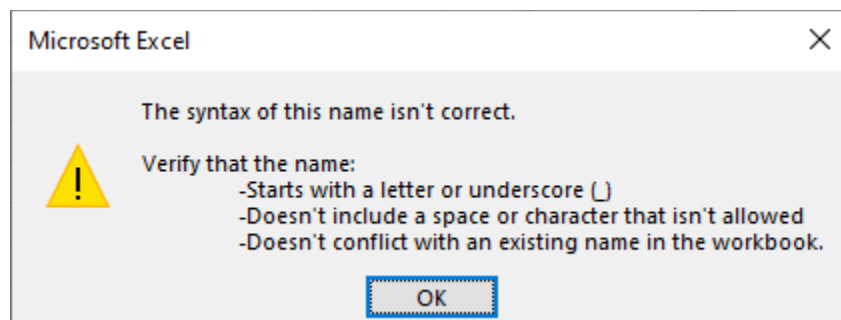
Microsoft Excel

×

!

The syntax of this name isn't correct.

Verify that the name:
-Starts with a letter or underscore (_)
-Doesn't include a space or character that isn't allowed
-Doesn't conflict with an existing name in the workbook.

OK